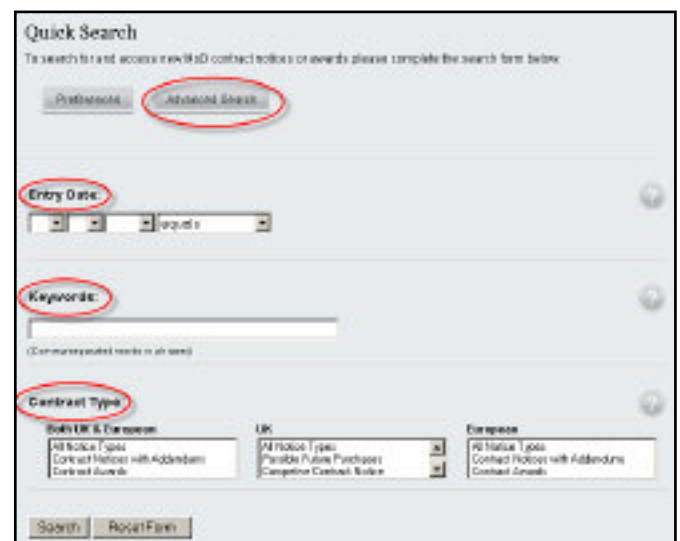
Quick Search

To search for and access new MoD contract notices or awards please complete the search form below

Preferences

Advanced Search

Entry Date:

equals

Keywords:

(Comma separated words or phrases)

Contract Type:

Both UK & European

All Notice Types
Contract Notices with Addendums
Contract Awards

UK

All Notice Types
Possible Future Purchases
Competitive Contract Notice

European

All Notice Types
Contract Notices with Addendums
Contract Awards

Search

Reset Form